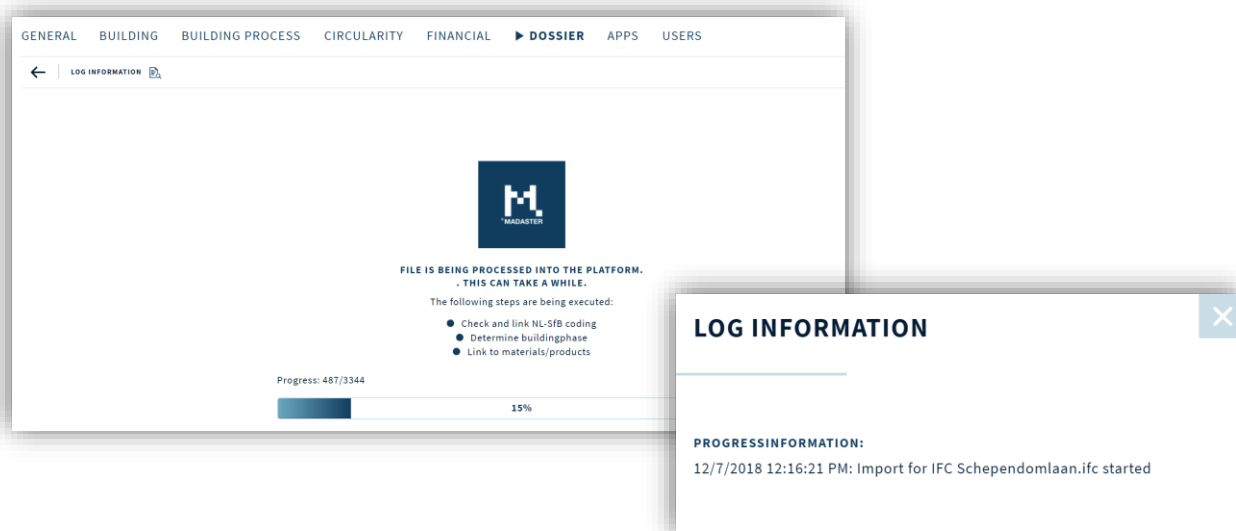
GENERAL BUILDING BUILDING PROCESS CIRCULARITY FINANCIAL ▶ DOSSIER APPS USERS

LOG INFORMATION

MADASTER

FILE IS BEING PROCESSED INTO THE PLATFORM.
. THIS CAN TAKE A WHILE.

The following steps are being executed:

- Check and link NL-SfB coding
- Determine buildingphase
- Link to materials/products

Progress: 487/3344

15%

LOG INFORMATION

PROGRESSINFORMATION:

12/7/2018 12:16:21 PM: Import for IFC Schependomlaan.ifc started